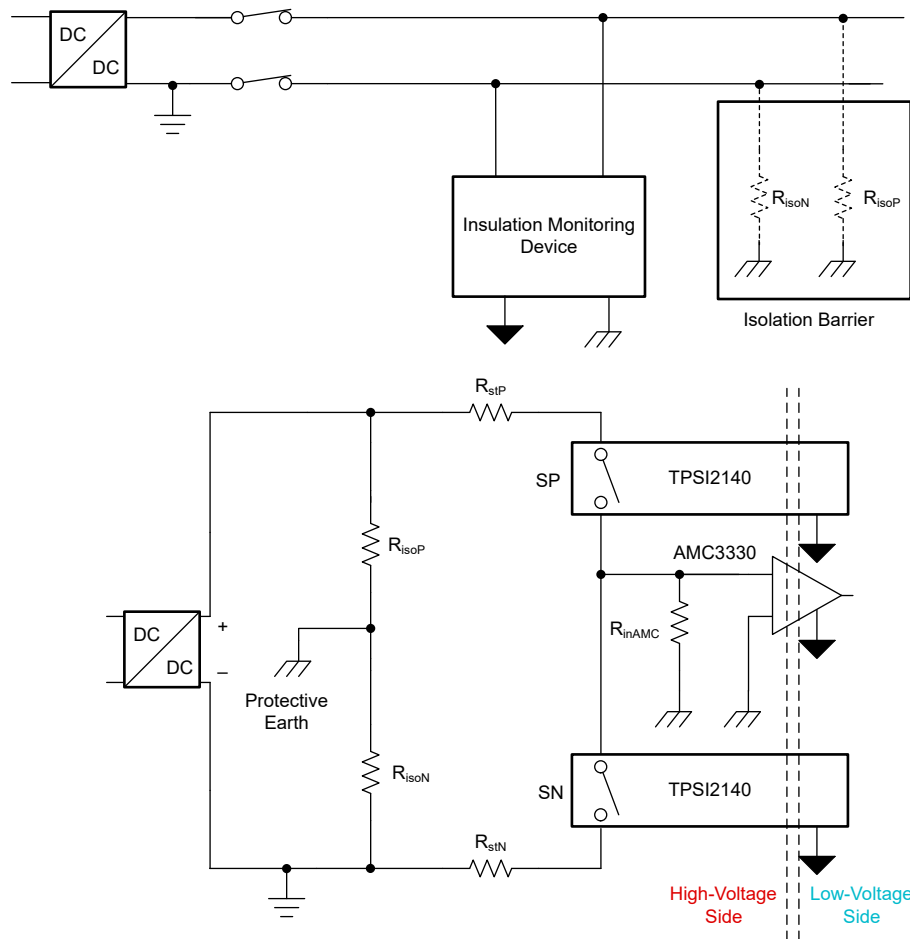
DC
DC

Insulation Monitoring Device

$R_{isoN}$
$R_{isoP}$

Isolation Barrier

$R_{stP}$

SP
TPSI2140

$R_{isoP}$

AMC3330

DC
DC
+
–

$R_{inAMC}$

Protective Earth

$R_{isoN}$

SN
TPSI2140

$R_{stN}$

High-Voltage Side
Low-Voltage Side